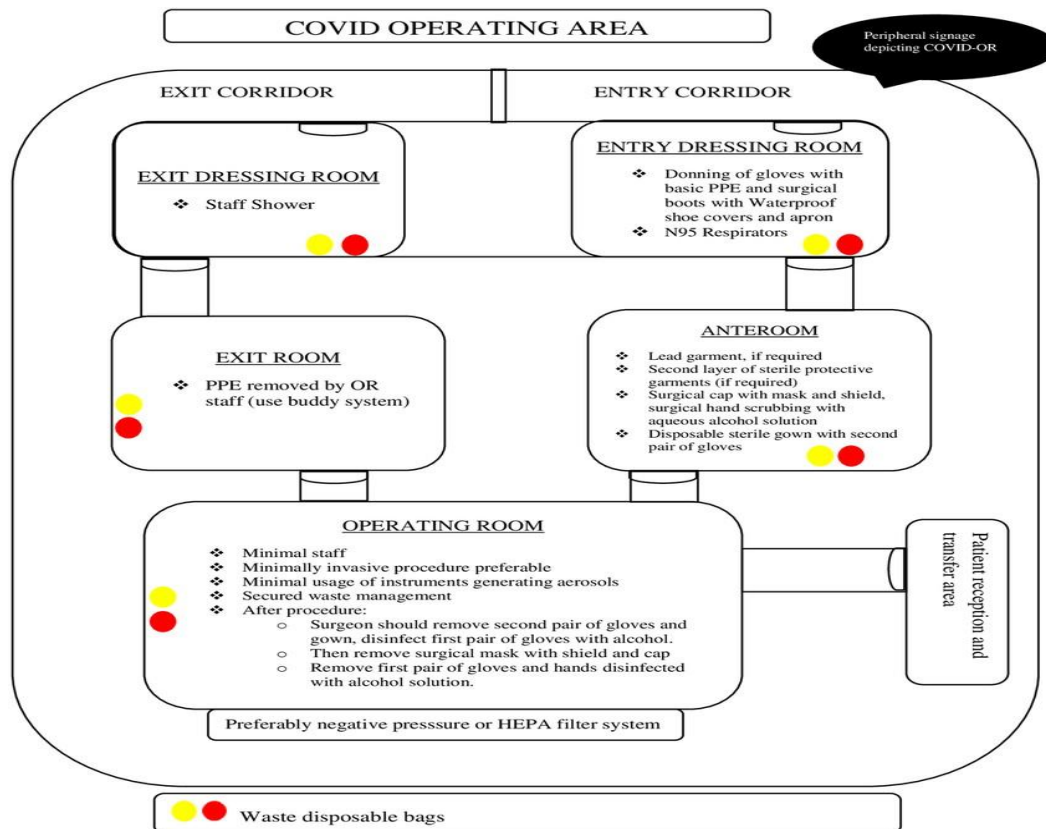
COVID OPERATING AREA

Peripheral signage depicting COVID-OR

EXIT CORRIDOR

ENTRY CORRIDOR

EXIT DRESSING ROOM

❖ Staff Shower

ENTRY DRESSING ROOM

❖ Donning of gloves with basic PPE and surgical boots with Waterproof shoe covers and apron
❖ N95 Respirators

EXIT ROOM

❖ PPE removed by OR staff (use buddy system)

ANTEROOM

❖ Lead garment, if required
❖ Second layer of sterile protective garments (if required)
❖ Surgical cap with mask and shield, surgical hand scrubbing with aqueous alcohol solution
❖ Disposable sterile gown with second pair of gloves

OPERATING ROOM

❖ Minimal staff
❖ Minimally invasive procedure preferable
❖ Minimal usage of instruments generating aerosols
❖ Secured waste management
❖ After procedure:
o Surgeon should remove second pair of gloves and gown, disinfect first pair of gloves with alcohol.
o Then remove surgical mask with shield and cap
o Remove first pair of gloves and hands disinfected with alcohol solution.

Patient reception and transfer area

Preferably negative presssure or HEPA filter system

Waste disposable bags